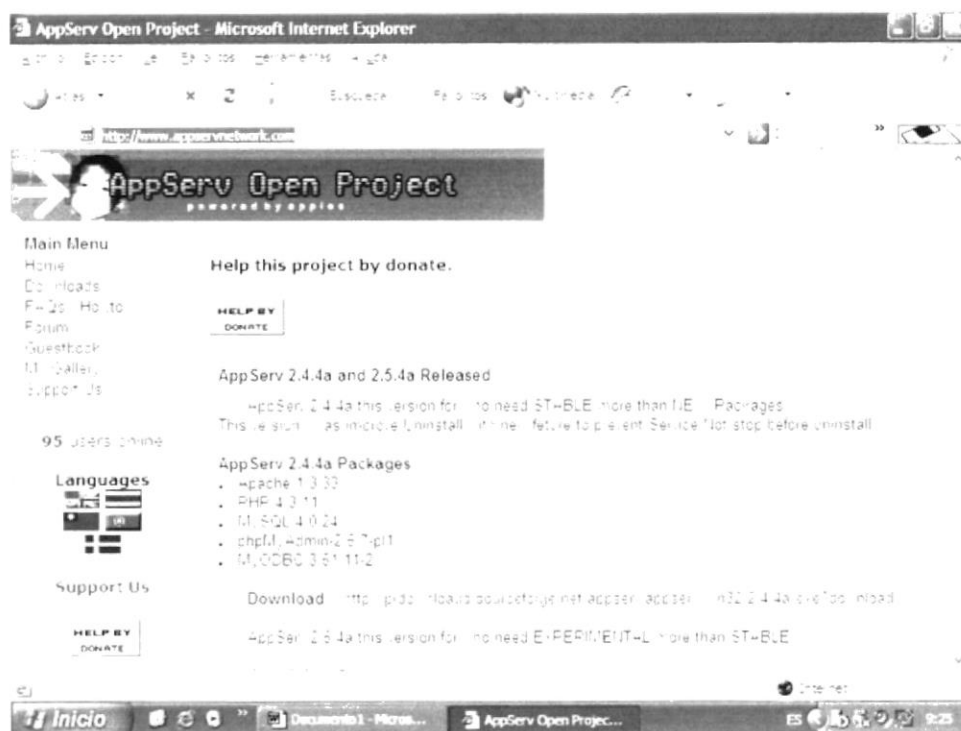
AppServ Open Project - Microsoft Internet Explorer

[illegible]

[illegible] Busqueda Favoritos Multimedia

http://www.appservnetwork.com

AppServ Open Project
powered by appjws

Main Menu
Home
Downloads
FAQs / How to
Forum
Guestbook
My Gallery
Support Us

95 users online

Languages

Support Us

HELP BY DONATE

Help this project by donate.

HELP BY DONATE

AppServ 2.4.4a and 2.5.4a Released

AppServ 2.4.4a this version for who need STABLE more than NEW Packages.
This version has improve Uninstall with new feature to prevent Service Not stop before uninstall.

AppServ 2.4.4a Packages
• Apache 1.3.33
• PHP 4.3.11
• MySQL 4.0.24
• phpMyAdmin-2.6.2-pl1
• MyODBC 3.51.11-2

Download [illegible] appserv-win32-2.4.4a.exe?download

AppServ 2.5.4a this version for who need EXPERIMENTAL more than STABLE

Internet

Inicio Documento1 - Micros... AppServ Open Projec... ES 9:25